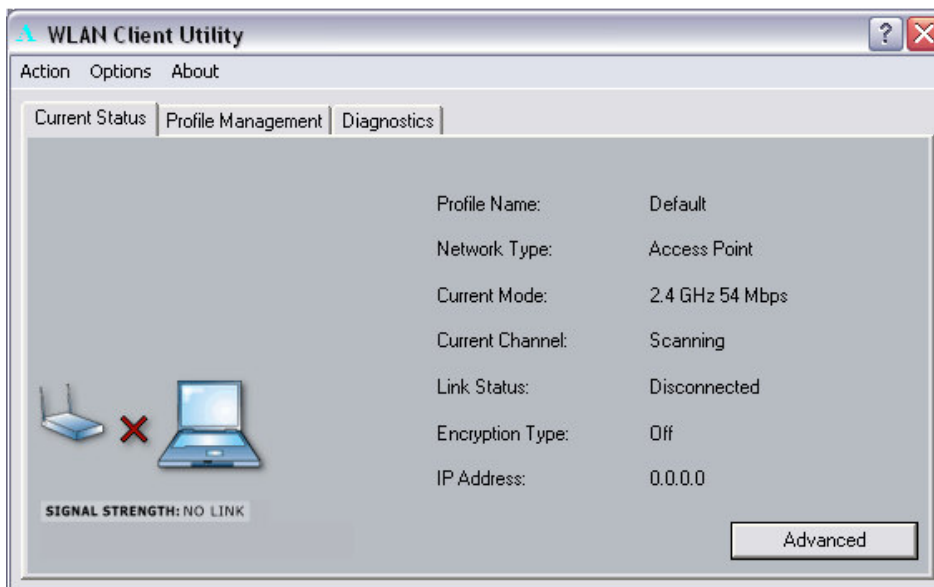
WLAN Client Utility

?

Action Options About

Current Status | Profile Management | Diagnostics

| Profile Name: | Default |
|---|---|
| Network Type: | Access Point |
| Current Mode: | 2.4 GHz 54 Mbps |
| Current Channel: | Scanning |
| Link Status: | Disconnected |
| Encryption Type: | Off |
| IP Address: | 0.0.0.0 |

SIGNAL STRENGTH: NO LINK

Advanced